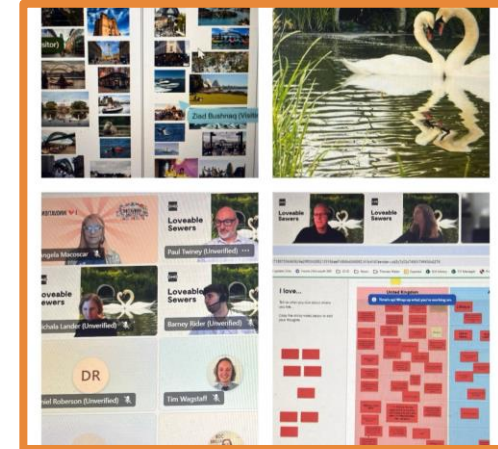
sitor)

Zaid Bushnaq (Visito

Loveable Sewers

ngela Macoscar

Paul Twiney (Unverified)

Loveable Sewers

Loveable Sewers

ichala Lander (Unverified)

Barney Rider (Unverified)

DR

niel Roberson (Unverified)

Tim Wagstaff

Loveable Sewers

I love...

United Kingdom